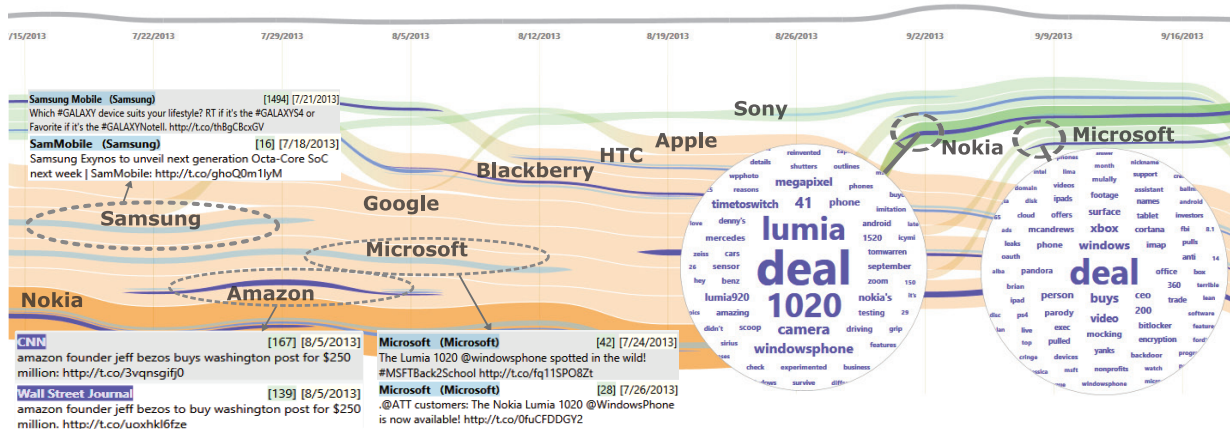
/15/2013 7/22/2013 7/29/2013 8/5/2013 8/12/2013 8/19/2013 8/26/2013 9/2/2013 9/9/2013 9/16/2013

Samsung Mobile (Samsung) [1494] [7/21/2013]
Which #GALAXY device suits your lifestyle? RT if it's the #GALAXYS4 or Favorite if it's the #GALAXYNoteII. http://t.co/thBgCBcxGV

SamMobile (Samsung) [16] [7/18/2013]
Samsung Exynos to unveil next generation Octa-Core SoC next week | SamMobile: http://t.co/ghoQ0m1lyM

Sony

Apple

HTC

Blackberry

Google

Samsung

Microsoft

Amazon

Nokia

Nokia

Microsoft

details shutters outlines reinvented wpphoto reasons megapixel phones timetoswitch 41 phone denny's imitation mercedes android lumia 1520 icymi cars tomwarren sensor deal september lumia920 zoom 15 amazing nokia's testing didn't scoop 1020 camera driving grip windowsphone sirius features check experimented business

month nickname support footage assistant videos ipads names offers surface tablet cloud mcandrews xbox cortana leaks phone windows imap oauth pandora deal office brian person buys ceo 360 ipad parody 200 trade video mocking bitlocker encryption yanks backdoor pulled devices live exec nonprofits watch windowsphone

CNN [167] [8/5/2013]
amazon founder jeff bezos buys washington post for $250 million: http://t.co/3vqnsgifj0

Wall Street Journal [139] [8/5/2013]
amazon founder jeff bezos to buy washington post for $250 million. http://t.co/uoxhkl6fze

Microsoft (Microsoft) [42] [7/24/2013]
The Lumia 1020 @windowsphone spotted in the wild! #MSFTBack2School http://t.co/fq11SPO8Zt

Microsoft (Microsoft) [28] [7/26/2013]
.@ATT customers: The Nokia Lumia 1020 @WindowsPhone is now available! http://t.co/0fuCFDDGY2